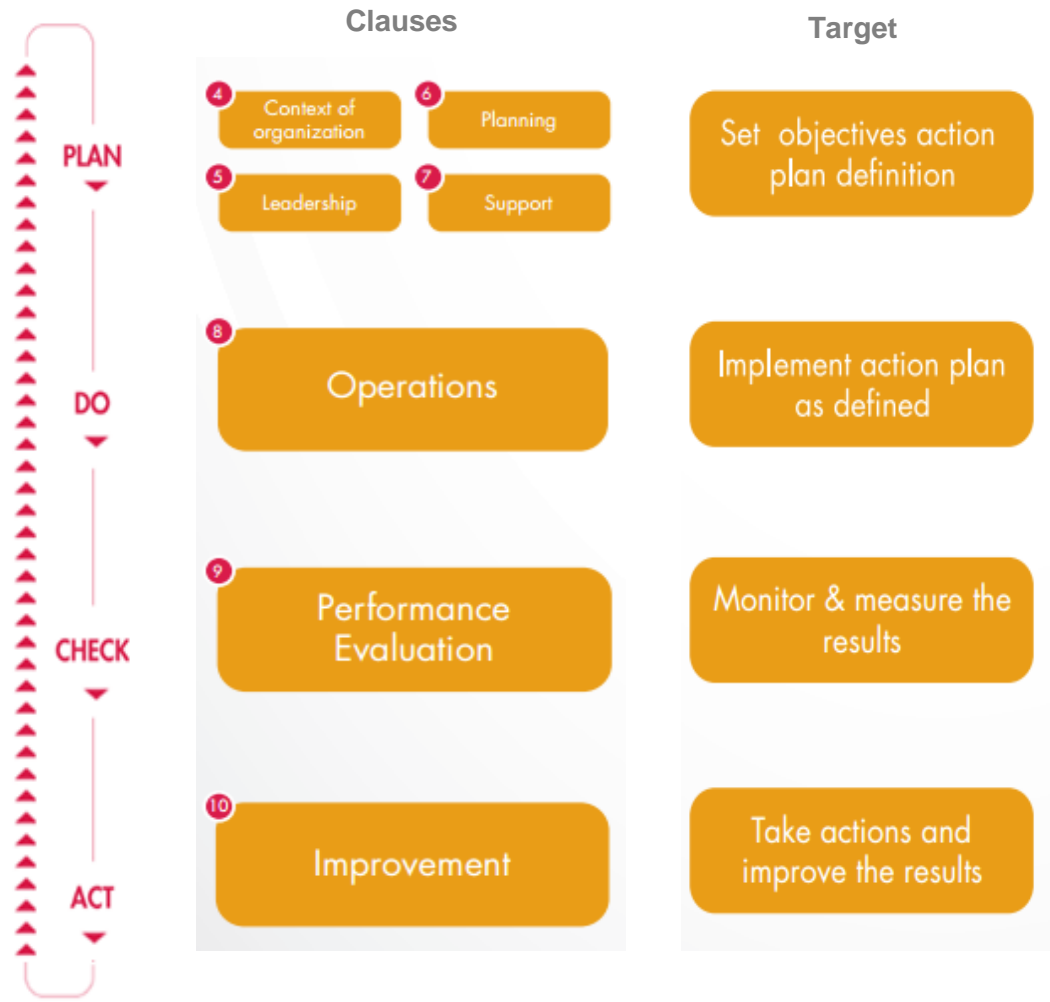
Clauses

Target

PLAN

4 Context of organization

6 Planning

5 Leadership

7 Support

Set objectives action plan definition

DO

8 Operations

Implement action plan as defined

CHECK

9 Performance Evaluation

Monitor & measure the results

ACT

10 Improvement

Take actions and improve the results